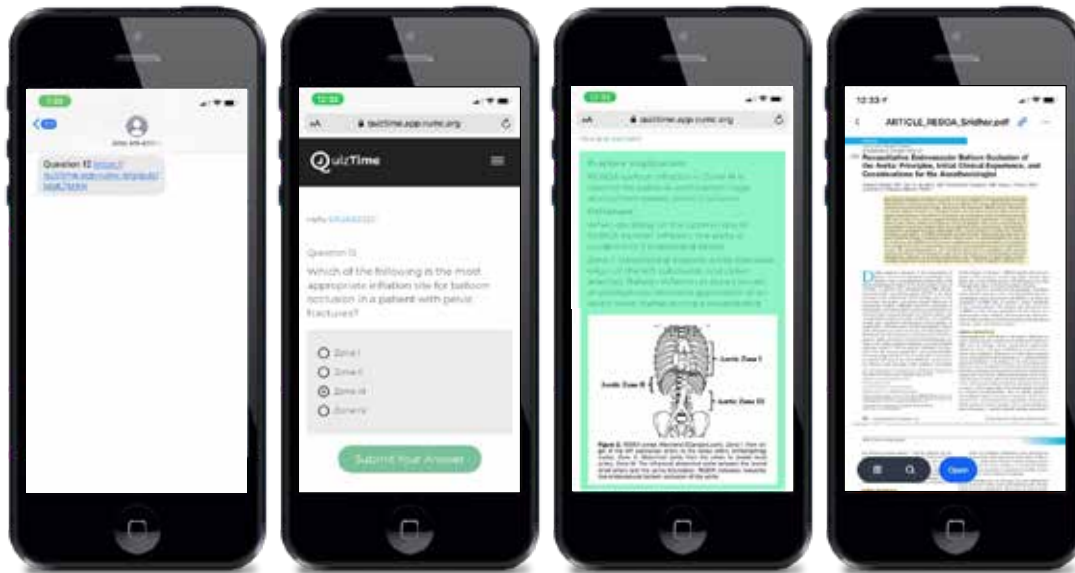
7:08

Question 12 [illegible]

12:08

AA quiztime.app.rushc.org

QuizTime

Hello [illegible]

Question 12

Which of the following is the most appropriate inflation site for balloon occlusion in a patient with pelvic fractures?

Zone I

Zone II

Zone III

Zone IV

Submit Your Answer

12:33

AA quiztime.app.rushc.org

Explanation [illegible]

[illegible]

Aortic Zone I

Aortic Zone II

Aortic Zone III

Figure 2. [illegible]

12:33

ARTICLE_REBOA_Sridhar.pdf

Resuscitative Endovascular Balloon Occlusion of the Aorta: Principles, Initial Clinical Experience, and Considerations for the Anesthesiologist

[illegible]

Open